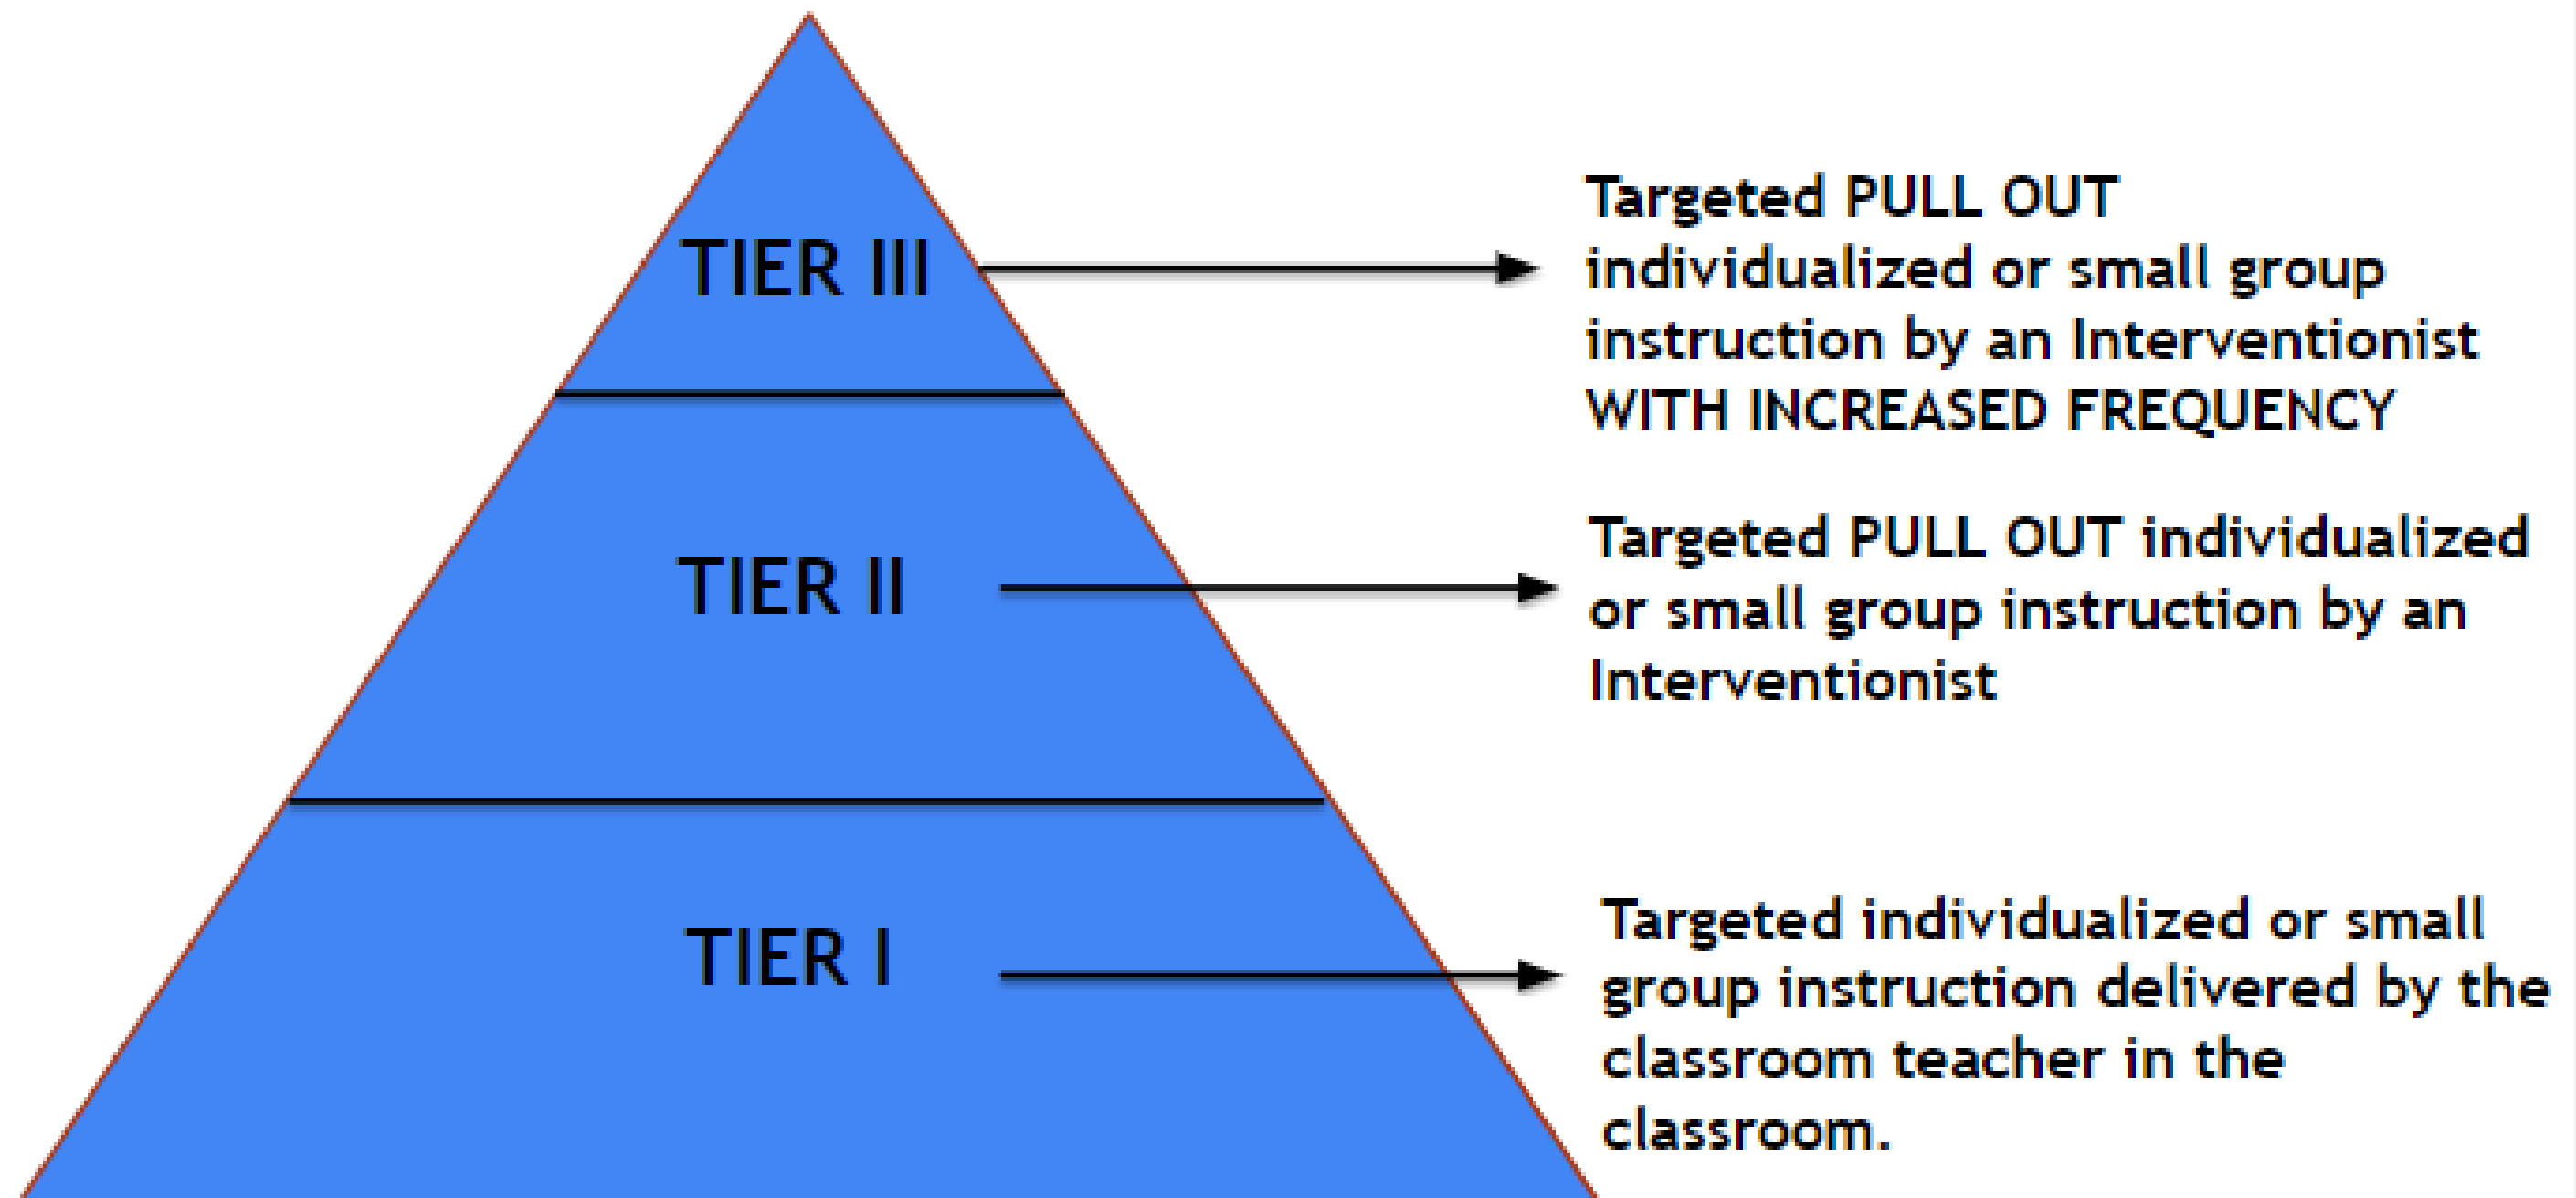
TIER III

Targeted PULL OUT individualized or small group instruction by an Interventionist WITH INCREASED FREQUENCY

TIER II

Targeted PULL OUT individualized or small group instruction by an Interventionist

TIER I

Targeted individualized or small group instruction delivered by the classroom teacher in the classroom.